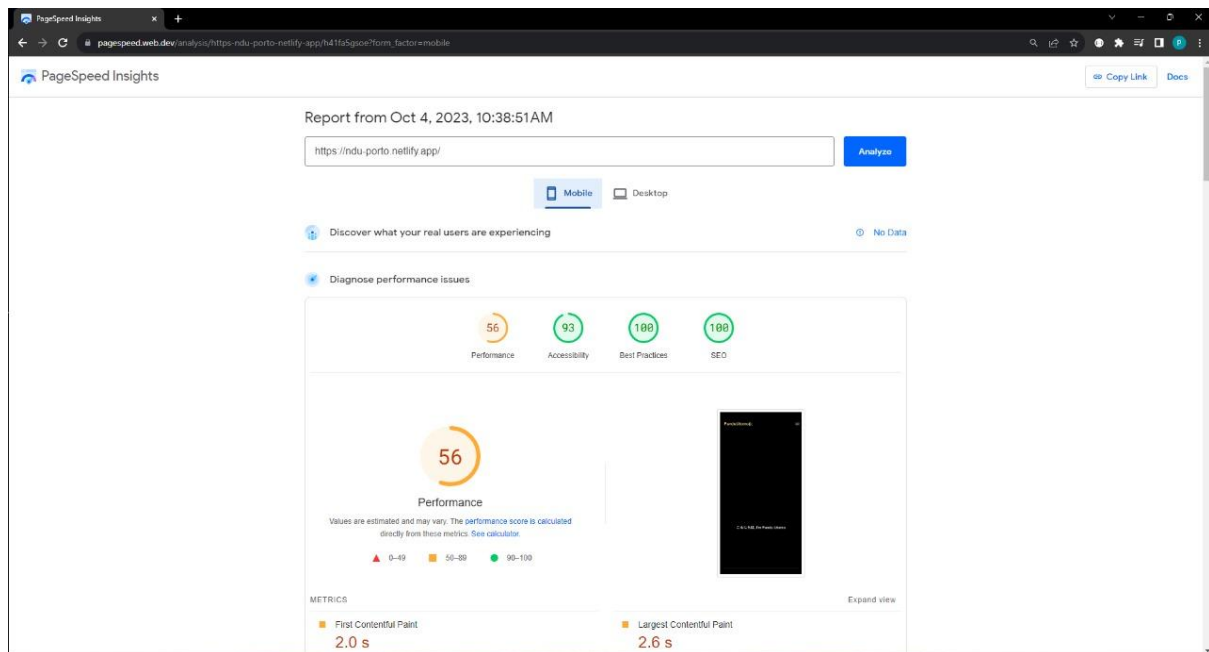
PageSpeed Insights

pagespeed.web.dev/analysis/https-ndu-porto-netlify-app/h41fa5gsoe?form_factor=mobile

PageSpeed Insights

Copy Link

Docs

Report from Oct 4, 2023, 10:38:51AM

https://ndu-porto.netlify.app/

Analyze

Mobile

Desktop

Discover what your real users are experiencing

No Data

Diagnose performance issues

56
Performance

93
Accessibility

100
Best Practices

100
SEO

56

Performance

Values are estimated and may vary. The performance score is calculated directly from these metrics. See calculator.

0–49

50–89

90–100

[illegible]

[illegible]

METRICS

Expand view

First Contentful Paint

2.0 s

Largest Contentful Paint

2.6 s